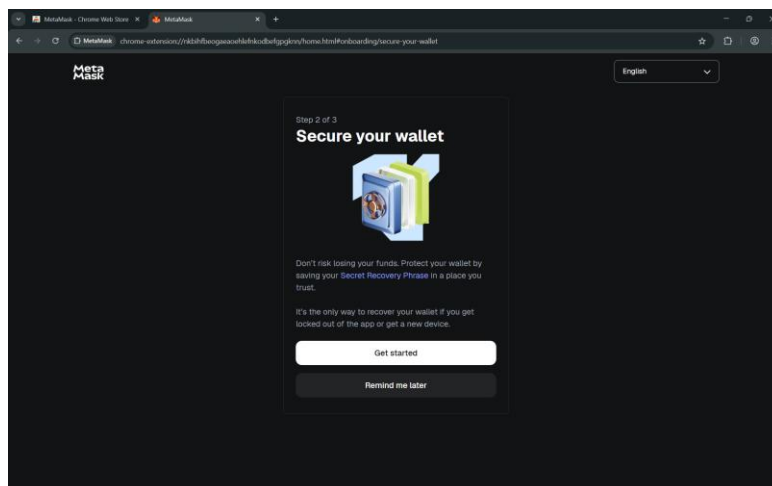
MetaMask - Chrome Web Store ×
MetaMask ×
+

MetaMask chrome-extension://nkbihfbeogaeaoehlefnkodbefgpgknn/home.html#onboarding/secure-your-wallet

Meta
Mask

English

Step 2 of 3

Secure your wallet

Don't risk losing your funds. Protect your wallet by saving your Secret Recovery Phrase in a place you trust.

It's the only way to recover your wallet if you get locked out of the app or get a new device.

Get started

Remind me later